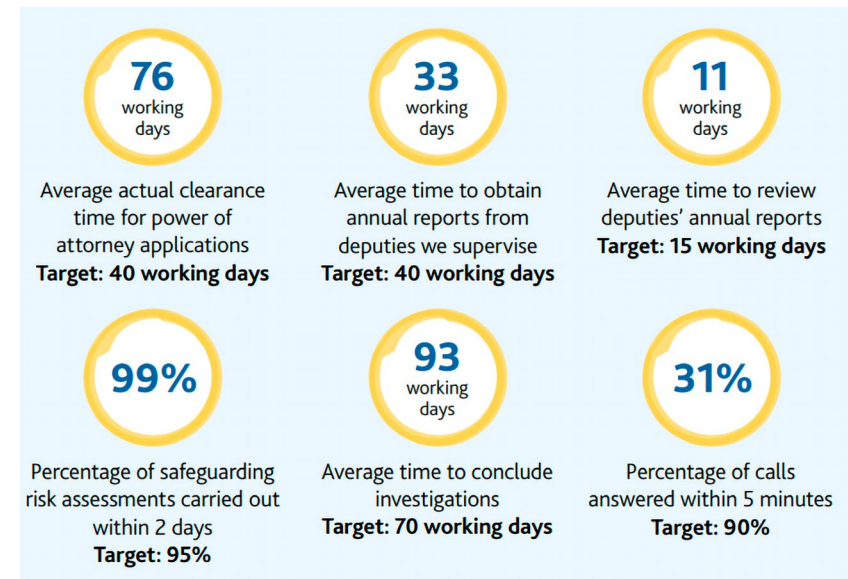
76
working days

Average actual clearance time for power of attorney applications
**Target: 40 working days**

33
working days

Average time to obtain annual reports from deputies we supervise
**Target: 40 working days**

11
working days

Average time to review deputies' annual reports
**Target: 15 working days**

99%

Percentage of safeguarding risk assessments carried out within 2 days
**Target: 95%**

93
working days

Average time to conclude investigations
**Target: 70 working days**

31%

Percentage of calls answered within 5 minutes
**Target: 90%**